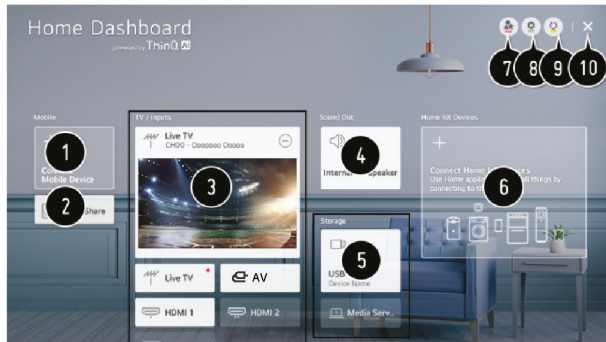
Home Dashboard
powered by ThinQ AI

7 8 9 10 ×

Mobile
1
Co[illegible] Mobile Device
2
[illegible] Share

TV / Inputs
Live TV
CH00 - Oooooo Ooooo
3
Live TV
AV
HDMI 1
HDMI 2

Sound Out
4
Intern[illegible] Speaker

Storage
5
USB
Device Name
Media Serv..

Home IoT Devices
+
Connect Home I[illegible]ces
Use Home appli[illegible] all things by connecting to th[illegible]
6